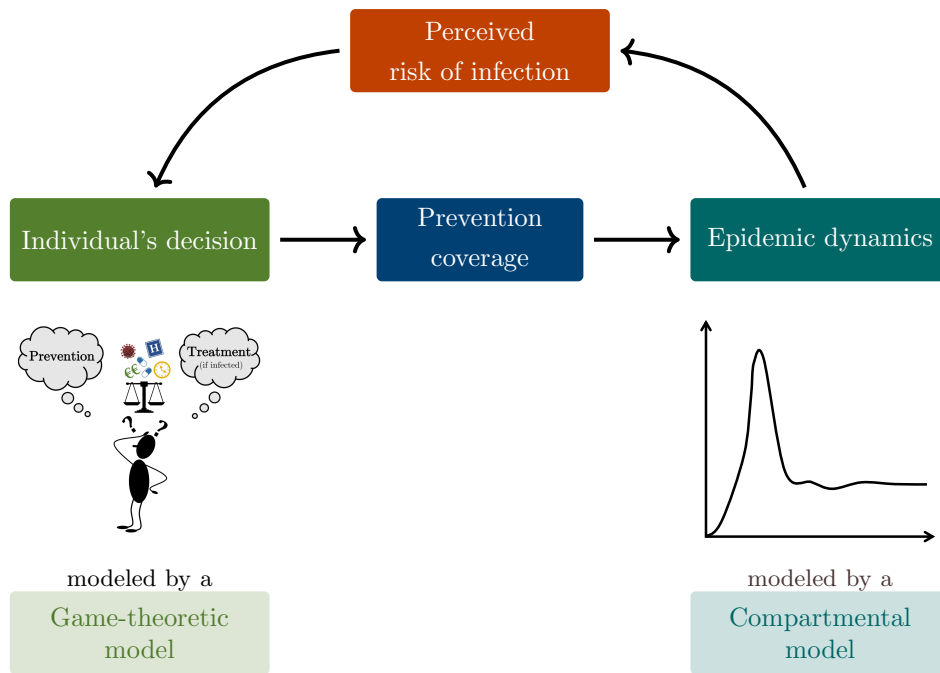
Perceived risk of infection

Individual's decision

Prevention coverage

Epidemic dynamics

Prevention

H

€€

Treatment (if infected)

? ?

modeled by a

Game-theoretic model

modeled by a

Compartmental model